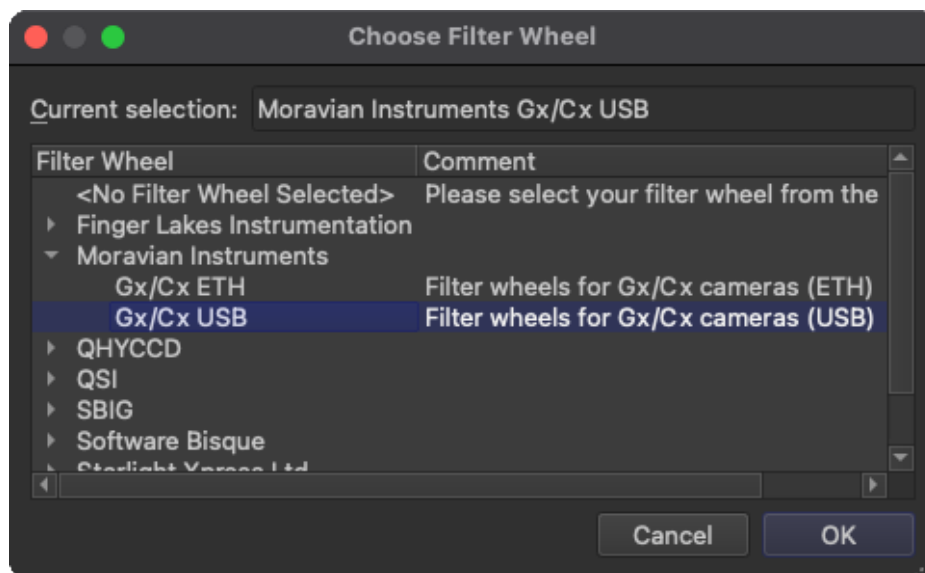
Choose Filter Wheel

Current selection: Moravian Instruments Gx/Cx USB

| Filter Wheel | Comment |
|---|---|
| <No Filter Wheel Selected> | Please select your filter wheel from the |
| Finger Lakes Instrumentation | |
| Moravian Instruments | |
| Gx/Cx ETH | Filter wheels for Gx/Cx cameras (ETH) |
| Gx/Cx USB | Filter wheels for Gx/Cx cameras (USB) |
| QHYCCD | |
| QSI | |
| SBIG | |
| Software Bisque | |
| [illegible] | |

Cancel
OK